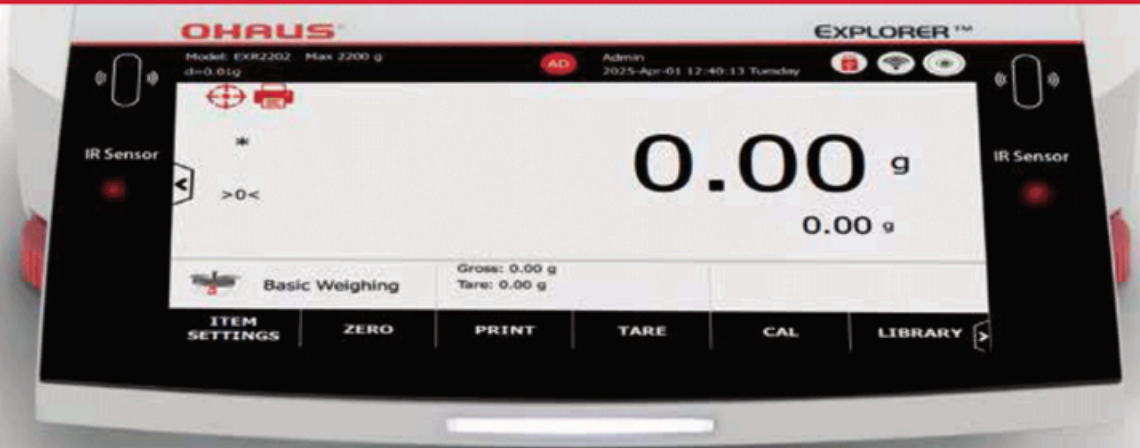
OHAUS

EXPLORER™

Model: EXR2202 Max 2200 g
d=0.01g

AD

Admin
2025-Apr-01 12:40:13 Tuesday

IR Sensor

IR Sensor

*

>0<

0.00 g

0.00 g

Basic Weighing

Gross: 0.00 g
Tare: 0.00 g

ITEM SETTINGS

ZERO

PRINT

TARE

CAL

LIBRARY